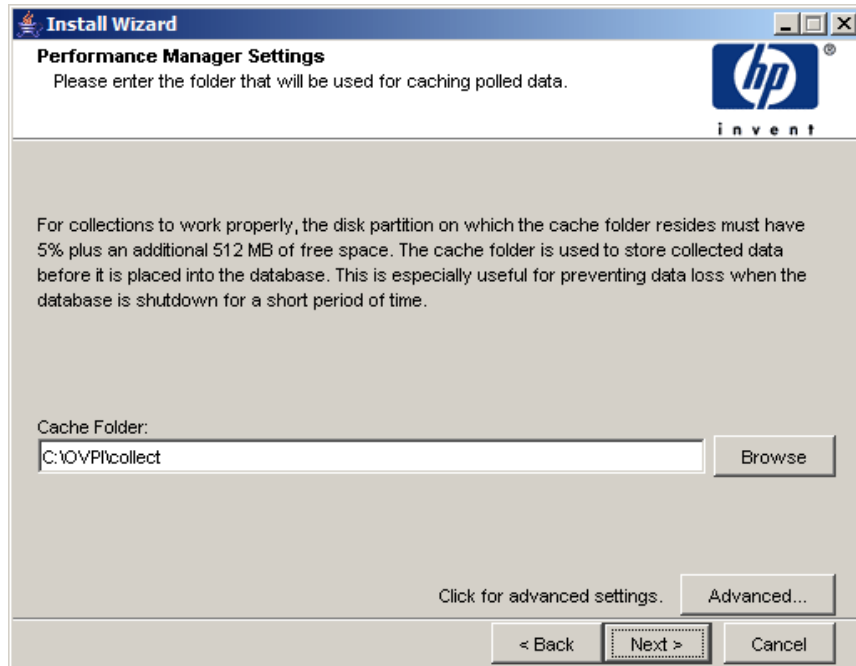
Install Wizard

Performance Manager Settings
Please enter the folder that will be used for caching polled data.

hp
®
invent

For collections to work properly, the disk partition on which the cache folder resides must have 5% plus an additional 512 MB of free space. The cache folder is used to store collected data before it is placed into the database. This is especially useful for preventing data loss when the database is shutdown for a short period of time.

Cache Folder:
C:\OVPI\collect
Browse

Click for advanced settings.
Advanced...

< Back
Next >
Cancel